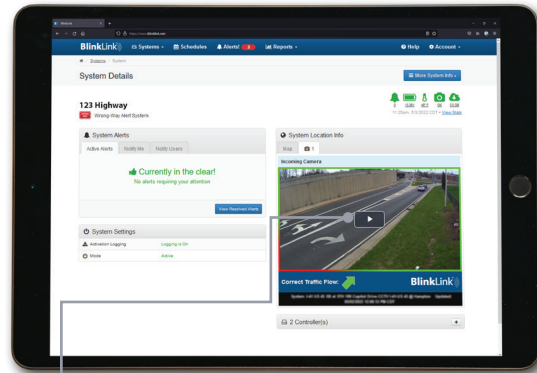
BlinkLink Systems Schedules Alerts 3 Reports Help Account

Systems System

System Details

More System Info

123 Highway

Wrong-Way Alert System

System Alerts

Active Alerts Notify Me Notify Users

Currently in the clear!

No alerts requiring your attention

View Resolved Alerts

System Settings

Activation Logging Logging is On

Mode Active

System Location Info

Map 1

Incoming Camera

Correct Traffic Flow:

BlinkLink

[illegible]

2 Controller(s)